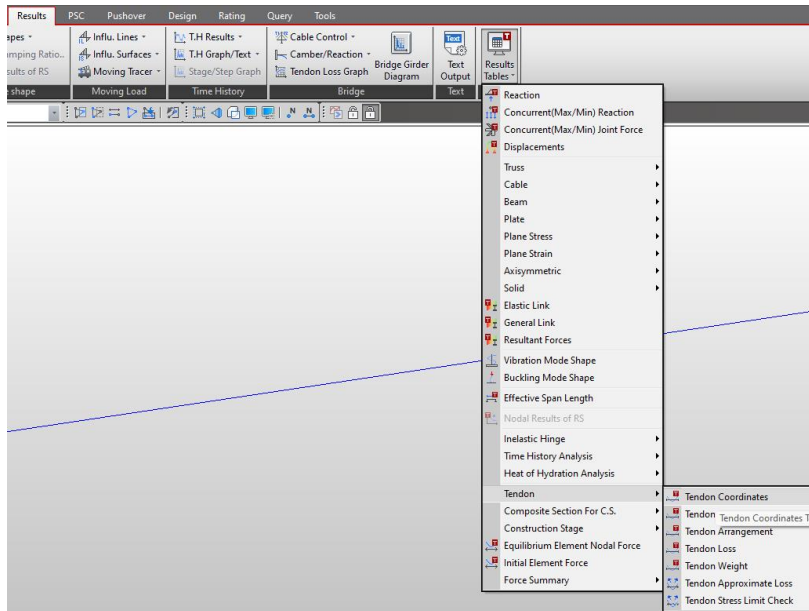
Results PSC Pushover Design Rating Query Tools

apes
mping Ratio..
sults of RS
shape

Influ. Lines
Influ. Surfaces
Moving Tracer
Moving Load

T.H Results
T.H Graph/Text
Stage/Step Graph
Time History

Cable Control
Camber/Reaction
Tendon Loss Graph
Bridge Girder Diagram
Bridge

Text Output
Text

Results Tables

Reaction
Concurrent(Max/Min) Reaction
Concurrent(Max/Min) Joint Force
Displacements
Truss
Cable
Beam
Plate
Plane Stress
Plane Strain
Axisymmetric
Solid
Elastic Link
General Link
Resultant Forces
Vibration Mode Shape
Buckling Mode Shape
Effective Span Length
Nodal Results of RS
Inelastic Hinge
Time History Analysis
Heat of Hydration Analysis
Tendon
Composite Section For C.S.
Construction Stage
Equilibrium Element Nodal Force
Initial Element Force
Force Summary

Tendon Coordinates
Tendon Tendon Coordinates T
Tendon Arrangement
Tendon Loss
Tendon Weight
Tendon Approximate Loss
Tendon Stress Limit Check